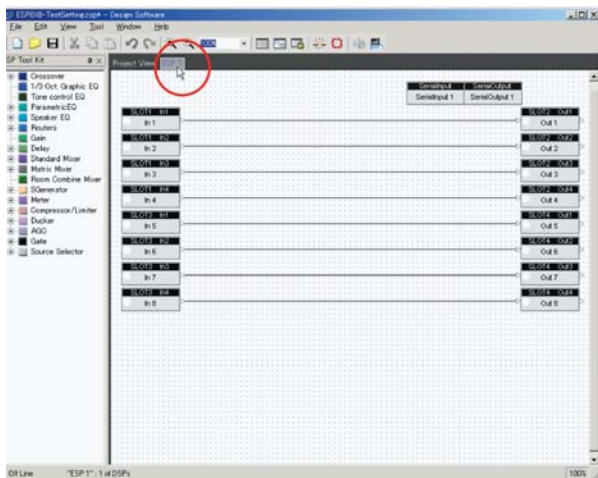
ESP008-TestGetting.csp* - Design Software

File Edit View Tool Window Help

SP Tool Kit

Crossover
1/3 Oct. Graphic EQ
Tone control EQ
ParametricEQ
Speaker EQ
Routers
Gain
Delay
Standard Mixer
Matrix Mixer
Room Combine Mixer
SGenerator
Meter
Compressor/Limiter
Ducker
AGC
Gate
Source Selector

Project View

SerialInput SerialOutput
SerialInput 1 SerialOutput 1

SLOT1 In1
In 1
SLOT1 In2
In 2
SLOT1 In3
In 3
SLOT1 In4
In 4
SLOT3 In1
In 5
SLOT3 In2
In 6
SLOT3 In3
In 7
SLOT3 In4
In 8

SLOT2 Out1
Out 1
SLOT2 Out2
Out 2
SLOT2 Out3
Out 3
SLOT2 Out4
Out 4
SLOT4 Out1
Out 5
SLOT4 Out2
Out 6
SLOT4 Out3
Out 7
SLOT4 Out4
Out 8

Off Line "ESP 1" : 1 of DSPs 100%